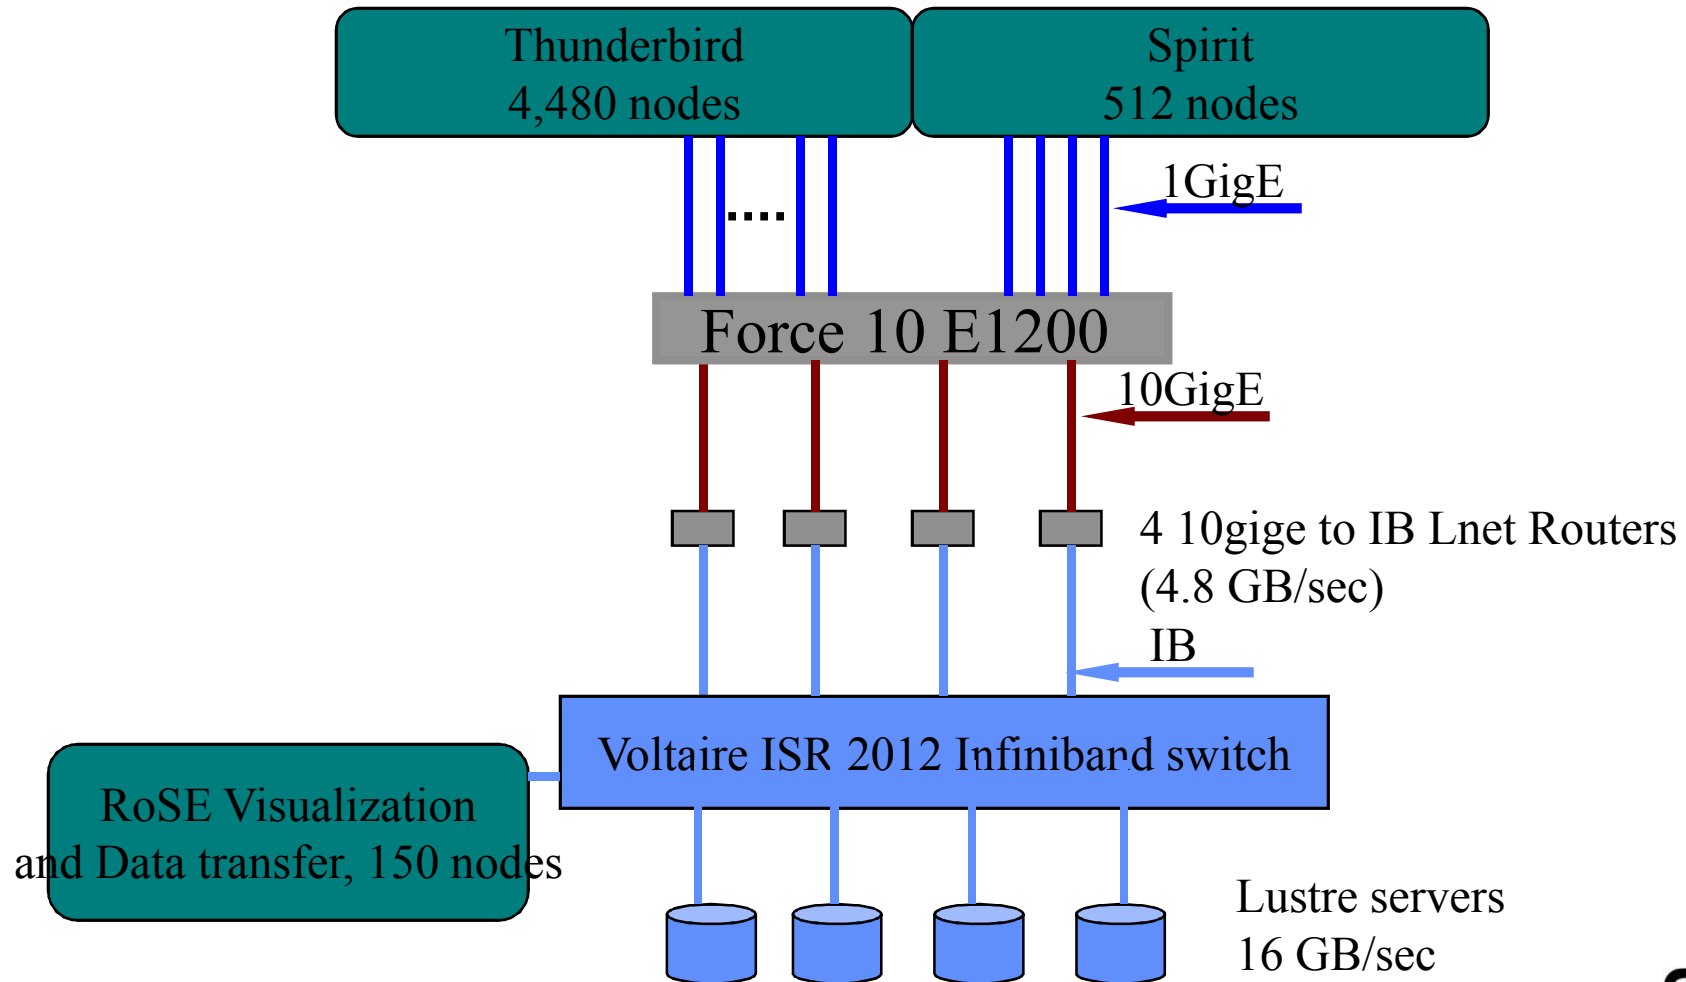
Thunderbird
4,480 nodes

Spirit
512 nodes

....

1GigE

Force 10 E1200

10GigE

4 10gige to IB Lnet Routers
(4.8 GB/sec)

IB

Voltaire ISR 2012 Infiniband switch

RoSE Visualization
and Data transfer, 150 nodes

Lustre servers
16 GB/sec